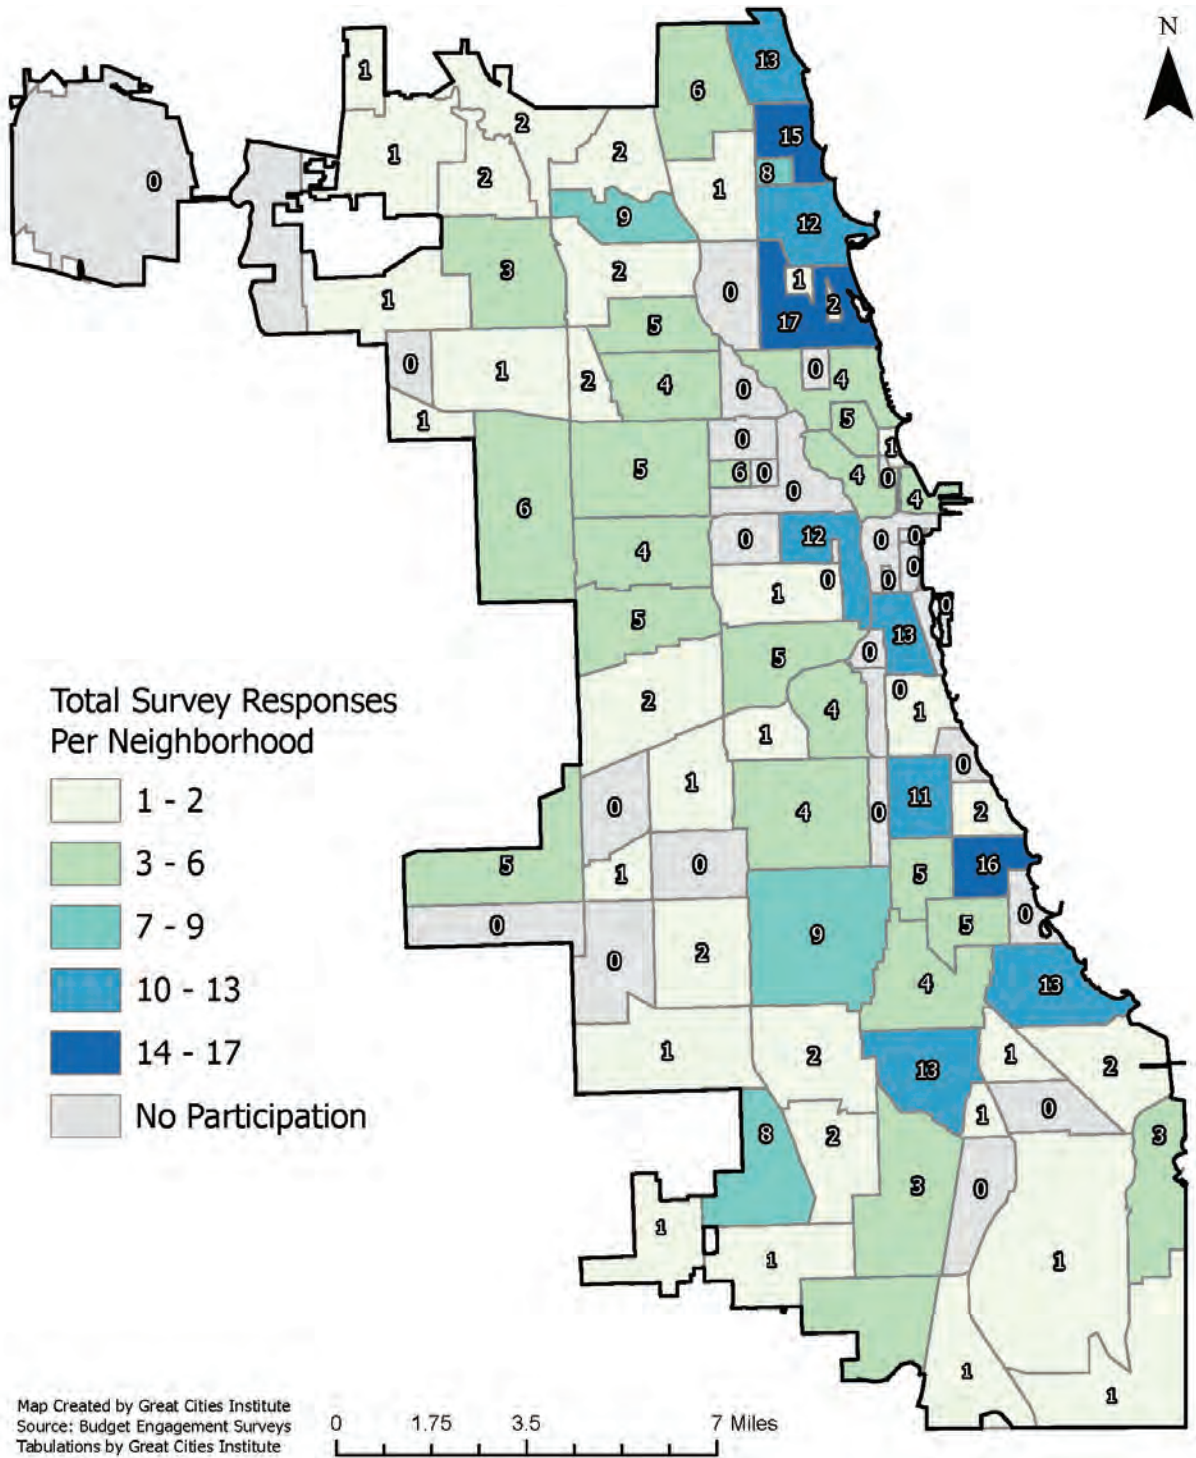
N

Total Survey Responses Per Neighborhood

1 - 2
3 - 6
7 - 9
10 - 13
14 - 17
No Participation

13
15
8
12
1
2
17
6
1
2
2
1
2
0
9
3
2
0
1
5
0
1
2
4
0
0
4
1
5
1
0
6
5
6
0
0
4
0
4
12
0
0
0
4
0
0
1
0
5
13
0
5
0
2
4
1
1
0
1
11
0
2
4
5
16
5
0
1
0
5
0
9
0
2
4
13
1
2
13
2
1
8
2
1
0
3
3
0
1
1
1
1
1

Map Created by Great Cities Institute
Source: Budget Engagement Surveys
Tabulations by Great Cities Institute

0 1.75 3.5 7 Miles